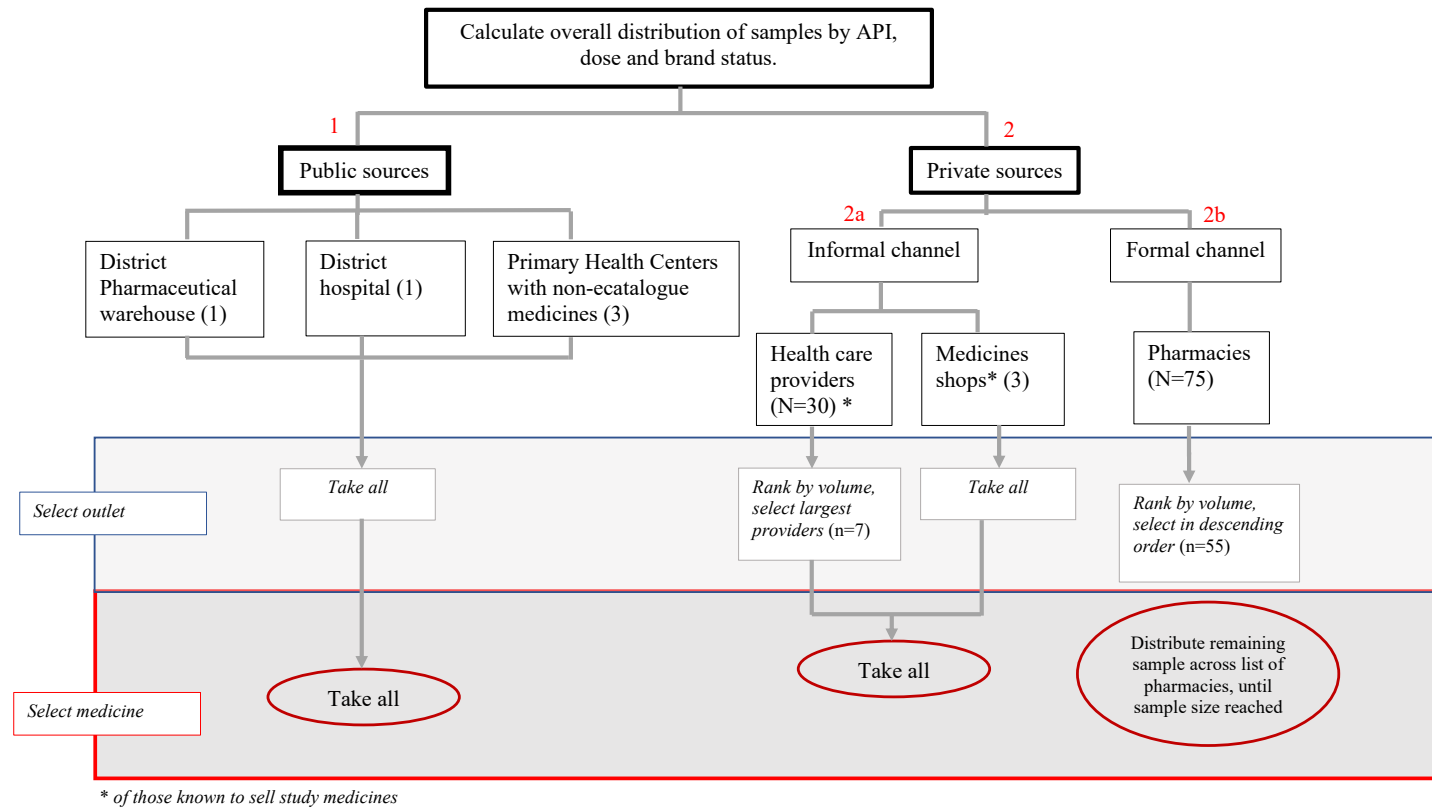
Calculate overall distribution of samples by API, dose and brand status.

1

Public sources

2

Private sources

District Pharmaceutical warehouse (1)

District hospital (1)

Primary Health Centers with non-ecatalogue medicines (3)

2a

Informal channel

2b

Formal channel

Health care providers (N=30) *

Medicines shops* (3)

Pharmacies (N=75)

Select outlet

Take all

Rank by volume, select largest providers (n=7)

Take all

Rank by volume, select in descending order (n=55)

Select medicine

Take all

Take all

Distribute remaining sample across list of pharmacies, until sample size reached

* of those known to sell study medicines